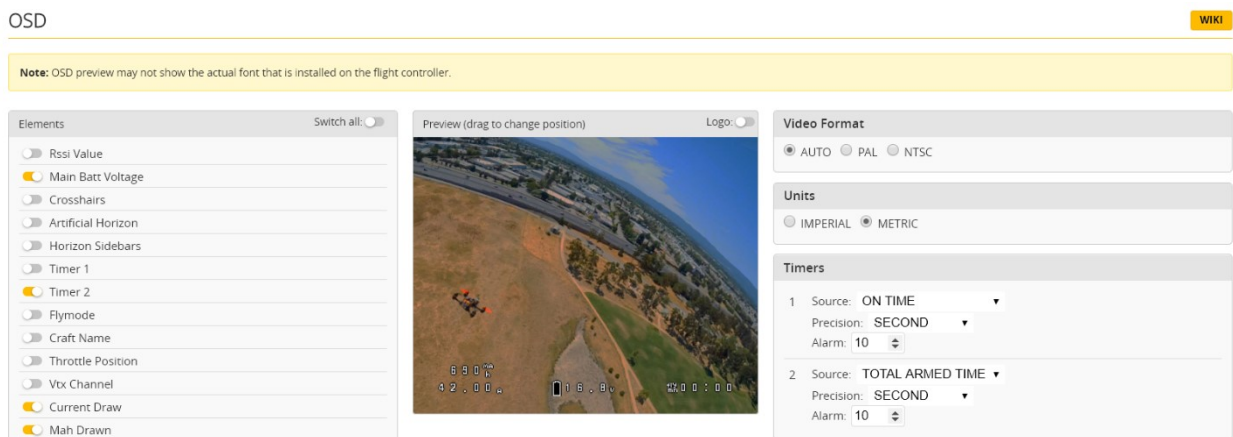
OSD

WIKI

**Note:** OSD preview may not show the actual font that is installed on the flight controller.

Elements

Switch all:

Rssi Value
Main Batt Voltage
Crosshairs
Artificial Horizon
Horizon Sidebars
Timer 1
Timer 2
Flymode
Craft Name
Throttle Position
Vtx Channel
Current Draw
Mah Drawn

Preview (drag to change position)

Logo:

690
42.00
16.8
00:00

Video Format

AUTO PAL NTSC

Units

IMPERIAL METRIC

Timers

1 Source: ON TIME
Precision: SECOND
Alarm: 10

2 Source: TOTAL ARMED TIME
Precision: SECOND
Alarm: 10